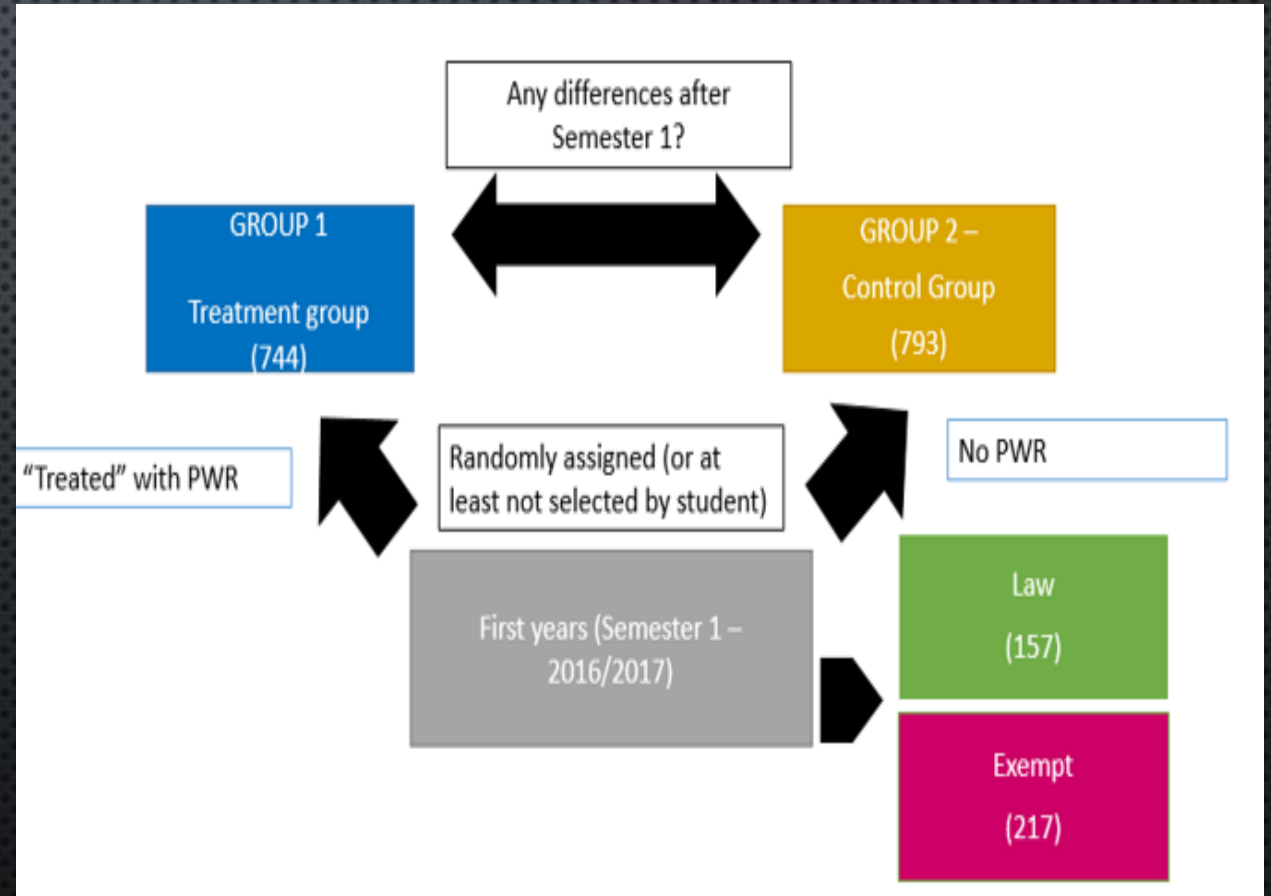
Any differences after Semester 1?

GROUP 1

Treatment group
(744)

GROUP 2 –
Control Group
(793)

"Treated" with PWR

Randomly assigned (or at least not selected by student)

No PWR

First years (Semester 1 – 2016/2017)

Law
(157)

Exempt
(217)